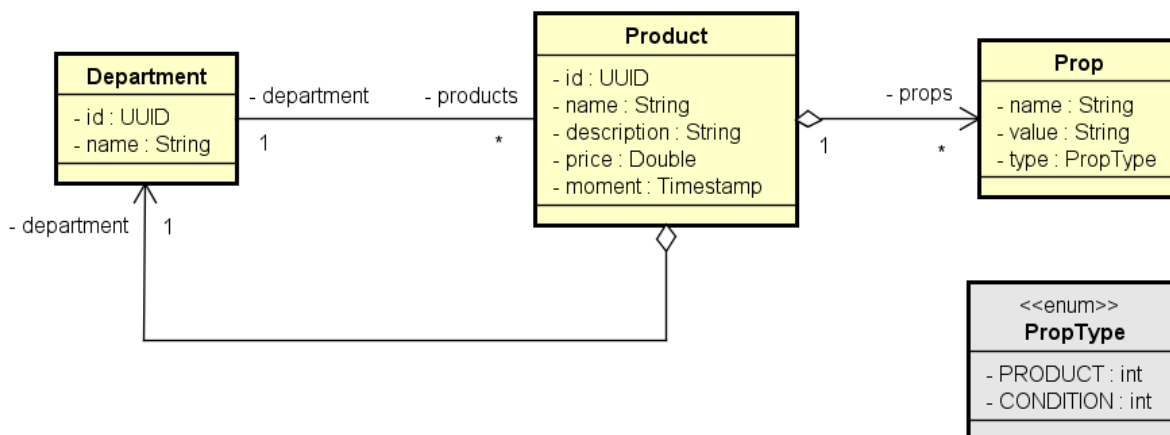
Department
- id : UUID
- name : String

- department
1

- products
*

Product
- id : UUID
- name : String
- description : String
- price : Double
- moment : Timestamp

- props
1
*

Prop
- name : String
- value : String
- type : PropType

- department
1

<<enum>>
PropType
- PRODUCT : int
- CONDITION : int